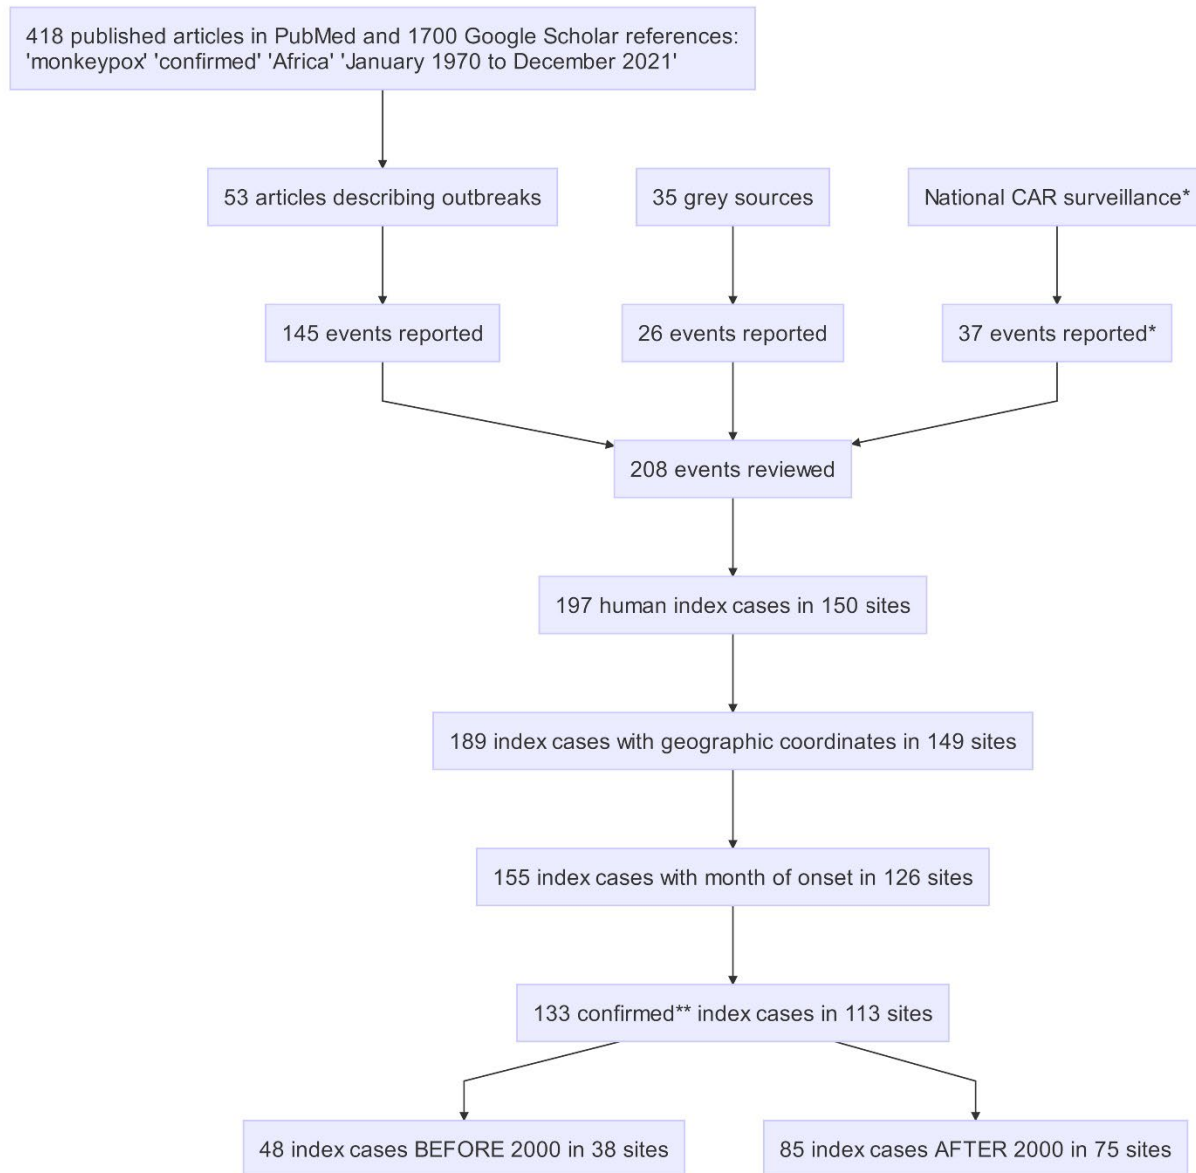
418 published articles in PubMed and 1700 Google Scholar references: 'monkeypox' 'confirmed' 'Africa' 'January 1970 to December 2021'

53 articles describing outbreaks

35 grey sources

National CAR surveillance*

145 events reported

26 events reported

37 events reported*

208 events reviewed

197 human index cases in 150 sites

189 index cases with geographic coordinates in 149 sites

155 index cases with month of onset in 126 sites

133 confirmed** index cases in 113 sites

48 index cases BEFORE 2000 in 38 sites

85 index cases AFTER 2000 in 75 sites